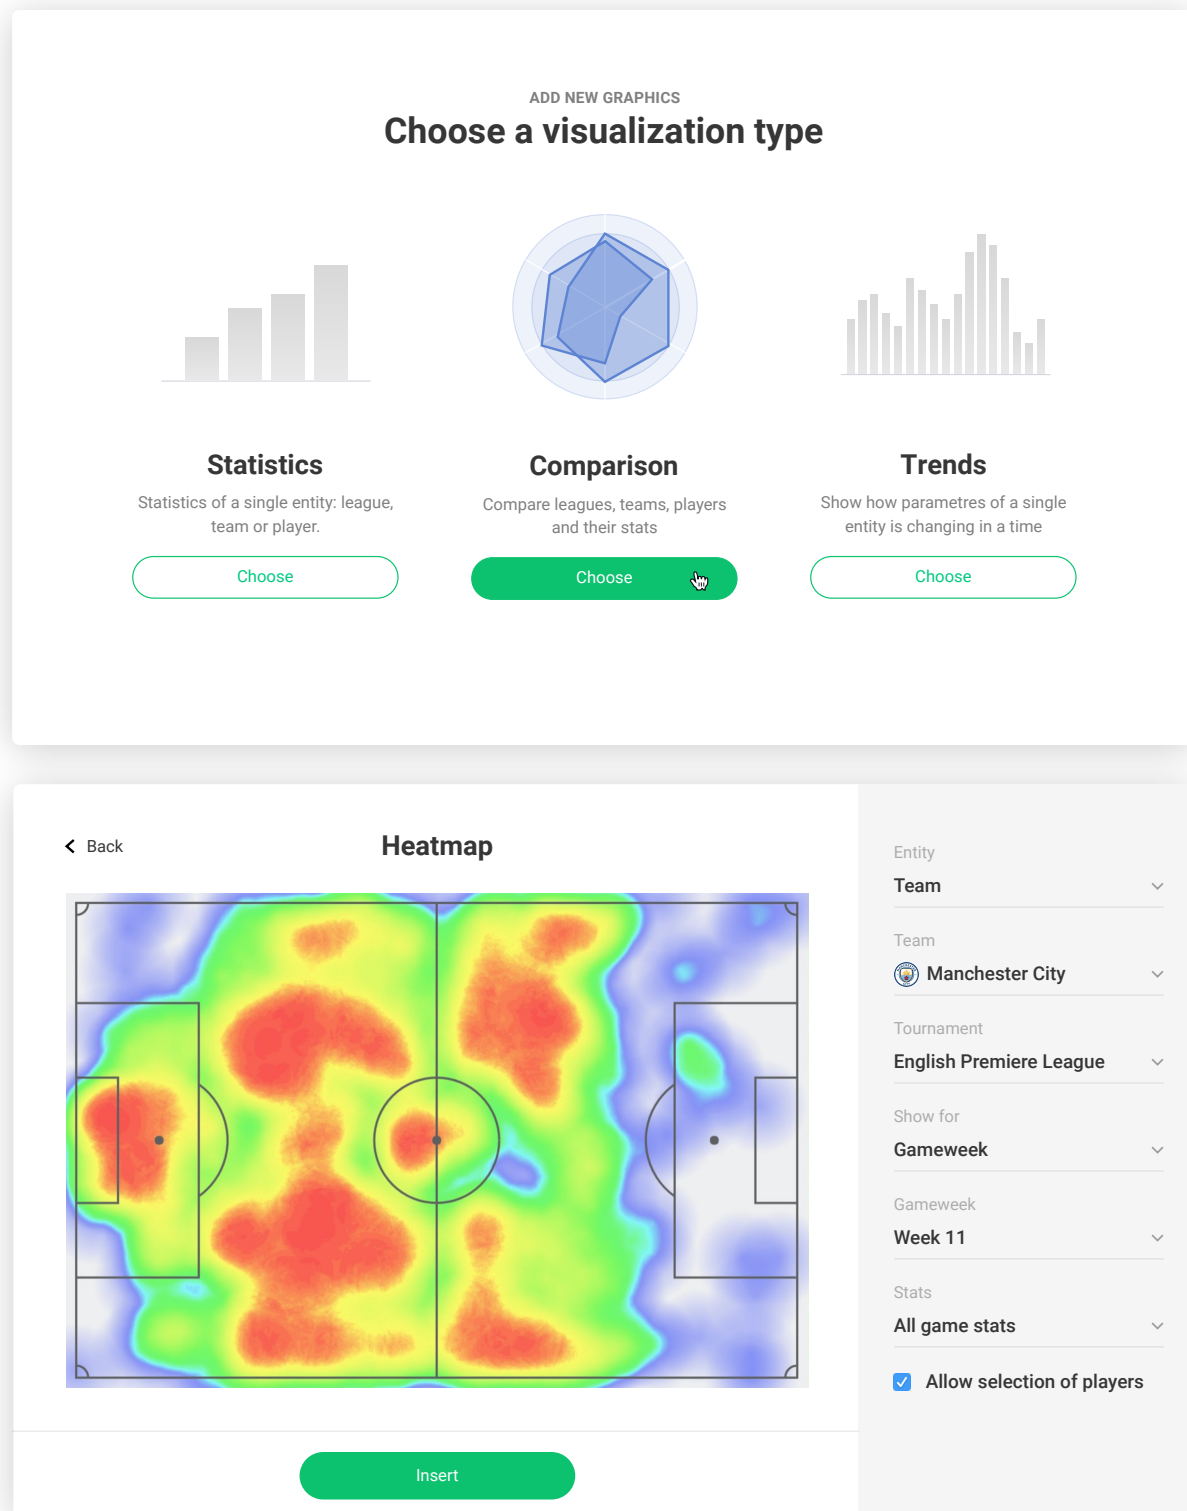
ADD NEW GRAPHICS
Choose a visualization type

Statistics
Statistics of a single entity: league, team or player.
Choose

Comparison
Compare leagues, teams, players and their stats
Choose

Trends
Show how parametres of a single entity is changing in a time
Choose

Back
Heatmap

Entity
Team

Team
Manchester City

Tournament
English Premiere League

Show for
Gameweek

Gameweek
Week 11

Stats
All game stats

Allow selection of players

Insert